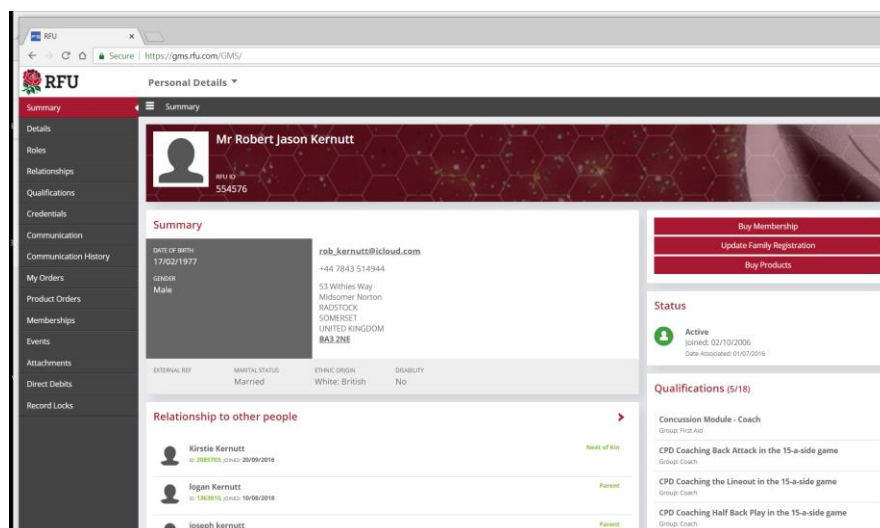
RFU ×

Secure | https://gms.rfu.com/GMS/

RFU

Personal Details ▾

Summary

Details

Roles

Relationships

Qualifications

Credentials

Communication

Communication History

My Orders

Product Orders

Memberships

Events

Attachments

Direct Debits

Record Locks

Summary

Mr Robert Jason Kernutt

RFU ID
554576

Summary

DATE OF BIRTH
17/02/1977

GENDER
Male

rob_kernutt@icloud.com

+44 7843 514944

53 Withies Way
Midsomer Norton
RADSTOCK
SOMERSET
UNITED KINGDOM
BA3 2NE

EXTERNAL REF

MARITAL STATUS
Married

ETHNIC ORIGIN
White: British

DISABILITY
No

Relationship to other people

Kirstie Kernutt
ID: 2085703, JOINED: 20/09/2016
Next of Kin

logan Kernutt
ID: 1363816, JOINED: 10/08/2018
Parent

joseph kernutt
Parent

Buy Membership

Update Family Registration

Buy Products

Status

Active
Joined: 02/10/2006
Date Associated: 01/07/2016

Qualifications (5/18)

Concussion Module - Coach
Group: First Aid

CPD Coaching Back Attack in the 15-a-side game
Group: Coach

CPD Coaching the Lineout in the 15-a-side game
Group: Coach

CPD Coaching Half Back Play in the 15-a-side game
Group: Coach